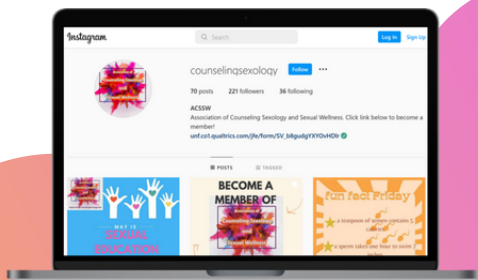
Instagram

Search

Log In

Sign Up

counselingsexology

Follow

•••

70 posts

221 followers

36 following

ACSSW

Association of Counseling Sexology and Sexual Wellness. Click link below to become a member!

unf.co1.qualtrics.com/jfe/form/SV_b8gudgYXYOvHDlr

POSTS

TAGGED

MAY IS

SEXUAL EDUCATION

BECOME A MEMBER OF

fun fact Friday

a teaspoon of semen contains 5 calories

a sperm takes one hour to swim 7 inches